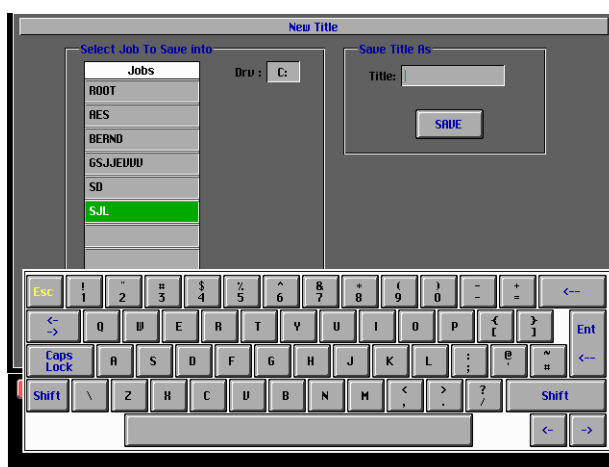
New Title

Select Job To Save into

Jobs

ROOT

AES

BERND

GSJJEVVV

SD

SJL

Drv : C:

Save Title As

Title:

SAVE

Esc
!
1
"
2
#
3
$
4
%
5
^
6
&
7
*
8
(
9
)
0
_
-
+
=
<--

<-
->
Q W E R T Y U I O P
{
[
}
]
Ent

Caps Lock
A S D F G H J K L
:
;
@
'
~
#
<--

Shift
\
Z X C V B N M
<
,
>
.
?
/
Shift

<-
->